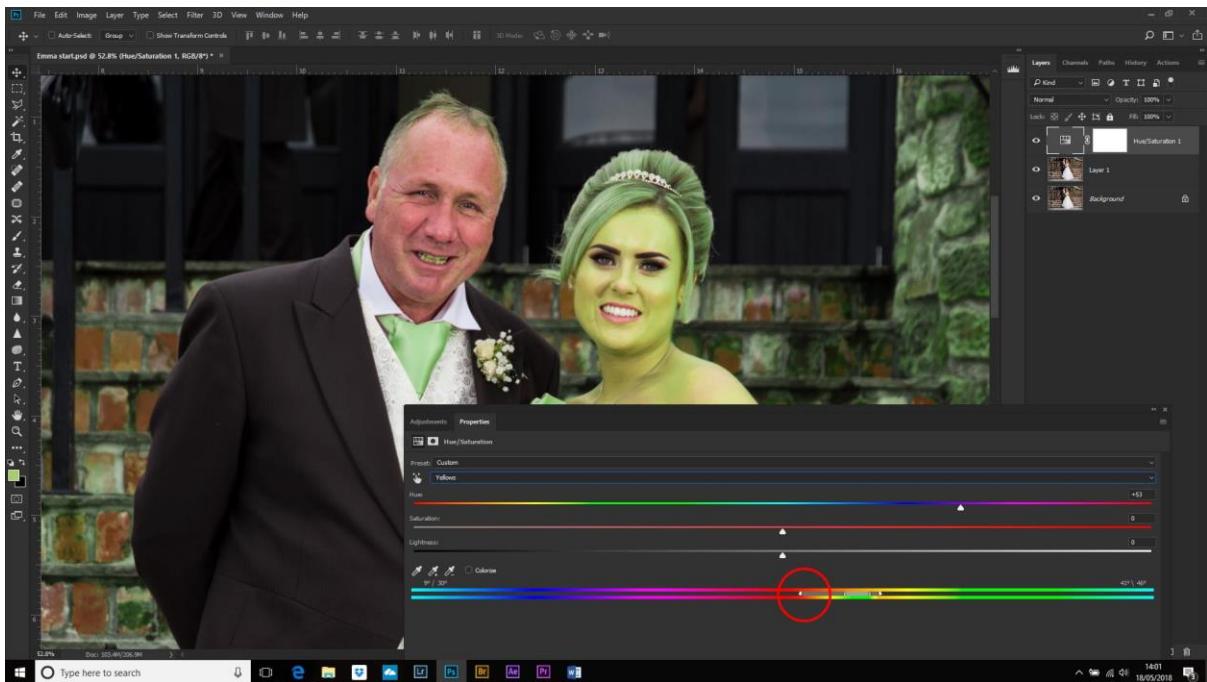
File Edit Image Layer Type Select Filter 3D View Window Help

Auto-Select: Group Show Transform Controls 3D Mode:

Emma start.psd @ 52.8% (Hue/Saturation 1, RGB/8*) * ×

Layers Channels Paths History Actions

Kind

Normal Opacity: 100%

Lock: Fill: 100%

Hue/Saturation 1

Layer 1

Background

Adjustments Properties

Hue/Saturation

Preset: Custom

Yellows

Hue: +53

Saturation: 0

Lightness: 0

Colorize

9° / 30° 42° \ 46°

52.8% Doc: 103.4M/206.9M

Type here to search

14:01 18/05/2018